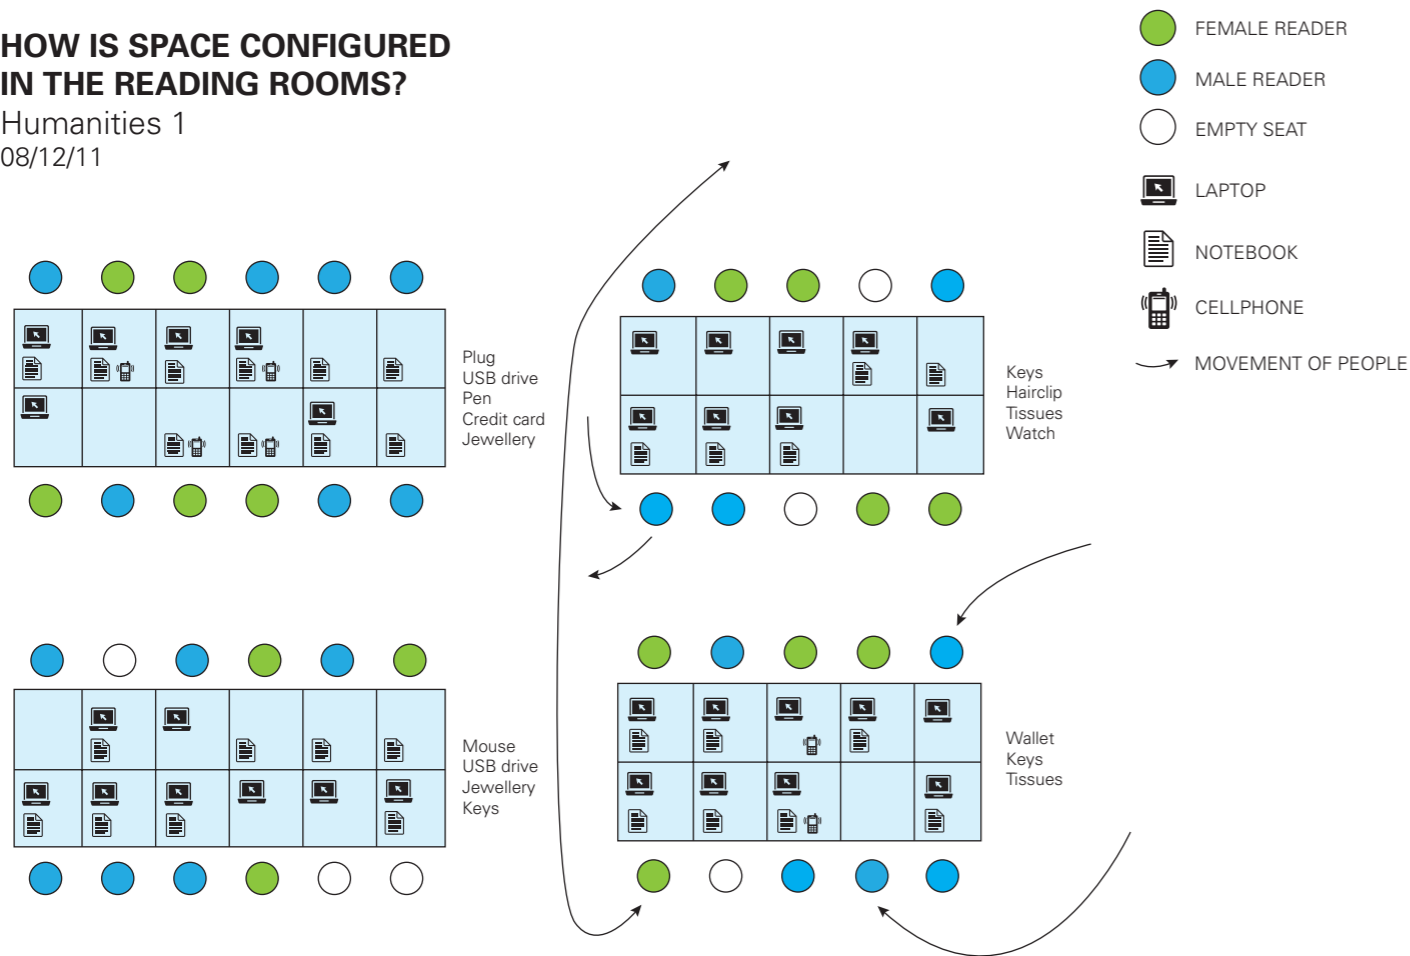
HOW IS SPACE CONFIGURED IN THE READING ROOMS?
Humanities 1
08/12/11

FEMALE READER
MALE READER
EMPTY SEAT
LAPTOP
NOTEBOOK
CELLPHONE
MOVEMENT OF PEOPLE

Plug
USB drive
Pen
Credit card
Jewellery

Keys
Hairclip
Tissues
Watch

Mouse
USB drive
Jewellery
Keys

Wallet
Keys
Tissues